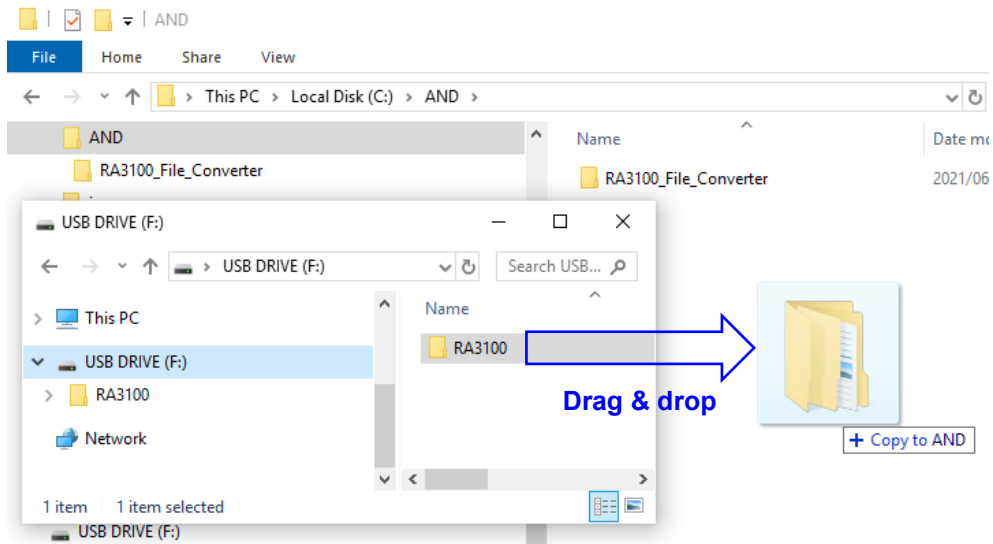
AND

File Home Share View

This PC > Local Disk (C:) > AND >

AND
RA3100_File_Converter

Name
RA3100_File_Converter

Date mo
2021/06

USB DRIVE (F:)

USB DRIVE (F:)
Search USB...

This PC
USB DRIVE (F:)
RA3100
Network

Name
RA3100

Drag & drop

+ Copy to AND

1 item 1 item selected

USB DRIVE (F:)